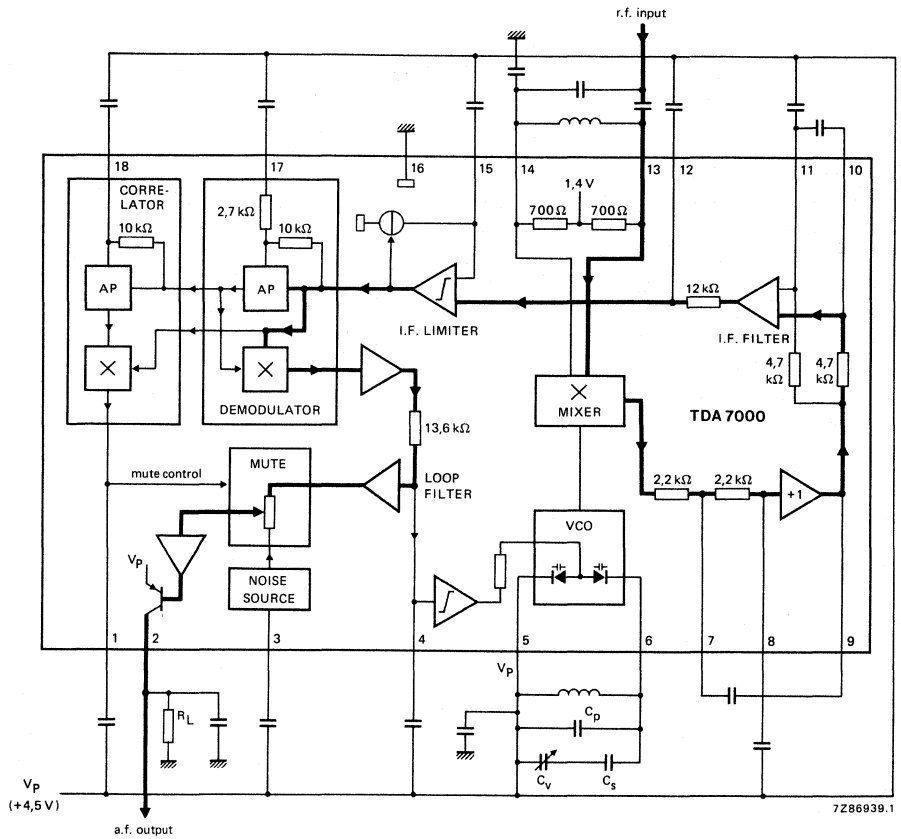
r.f. input

18
CORRELATOR
10 kΩ
AP

17
2,7 kΩ
10 kΩ
AP
DEMODULATOR

16
15
I.F. LIMITER

14
1,4 V
700 Ω
700 Ω
13
12
12 kΩ
11
10
I.F. FILTER
4,7 kΩ
4,7 kΩ

13,6 kΩ
LOOP FILTER

MIXER
TDA 7000

mute control
MUTE
NOISE SOURCE

VCO

2,2 kΩ
2,2 kΩ
+1

$V_P$

1
2
3
4
5
6
7
8
9

$V_P$
$R_L$
$C_p$
$C_v$
$C_s$

$V_P$
(+4,5 V)

a.f. output

7Z86939.1